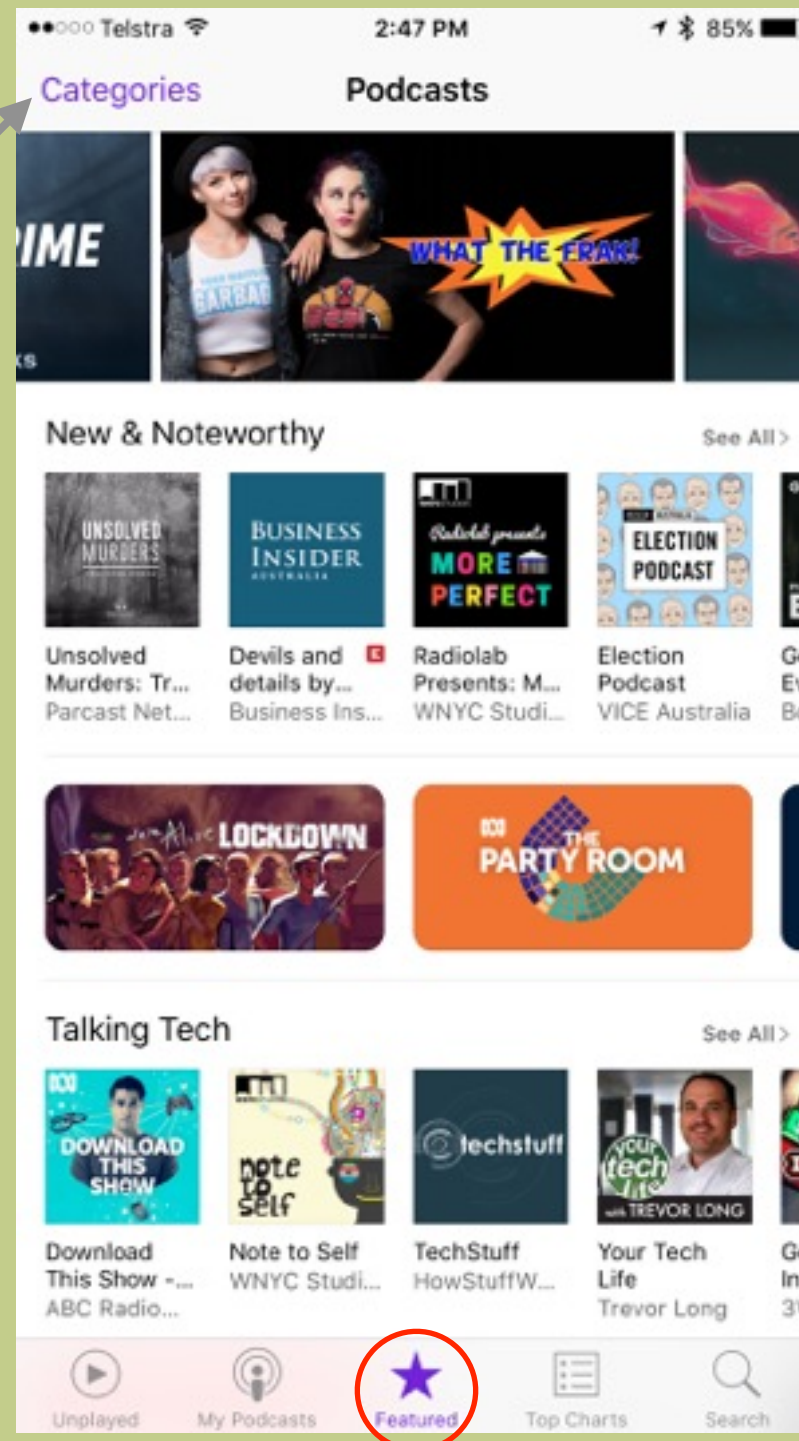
●●○○○ Telstra 2:47 PM 85%

Categories Podcasts

IME

XS

WHAT THE FRAK!

GARBAG

New & Noteworthy See All >

UNSOLVED MURDERS

BUSINESS INSIDER AUSTRALIA

Radiolab presents MORE PERFECT

ELECTION PODCAST

Unsolved Murders: Tr... Parcast Net...

Devils and details by... Business Ins...

Radiolab Presents: M... WNYC Studi...

Election Podcast VICE Australia

G E B

LOCKDOWN

THE PARTY ROOM

Talking Tech See All >

DOWNLOAD THIS SHOW

note to self

techstuff

your tech life with TREVOR LONG

Download This Show -... ABC Radio...

Note to Self WNYC Studi...

TechStuff HowStuffW...

Your Tech Life Trevor Long

G In 3

Unplayed My Podcasts Featured Top Charts Search